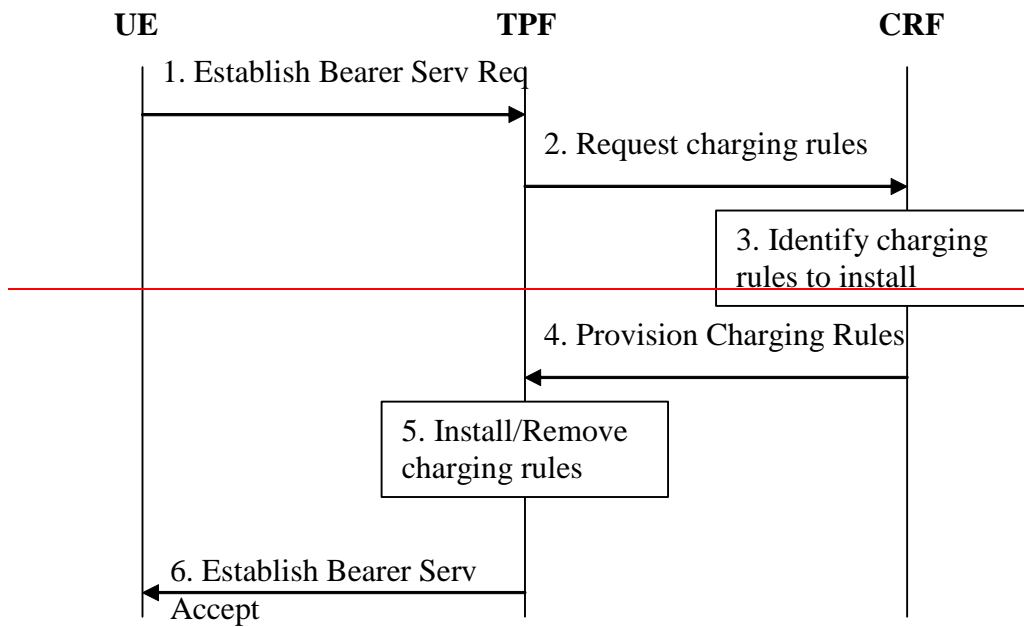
UE TPF CRF

1. Establish Bearer Serv Req

2. Request charging rules

3. Identify charging rules to install

4. Provision Charging Rules

5. Install/Remove charging rules

6. Establish Bearer Serv Accept